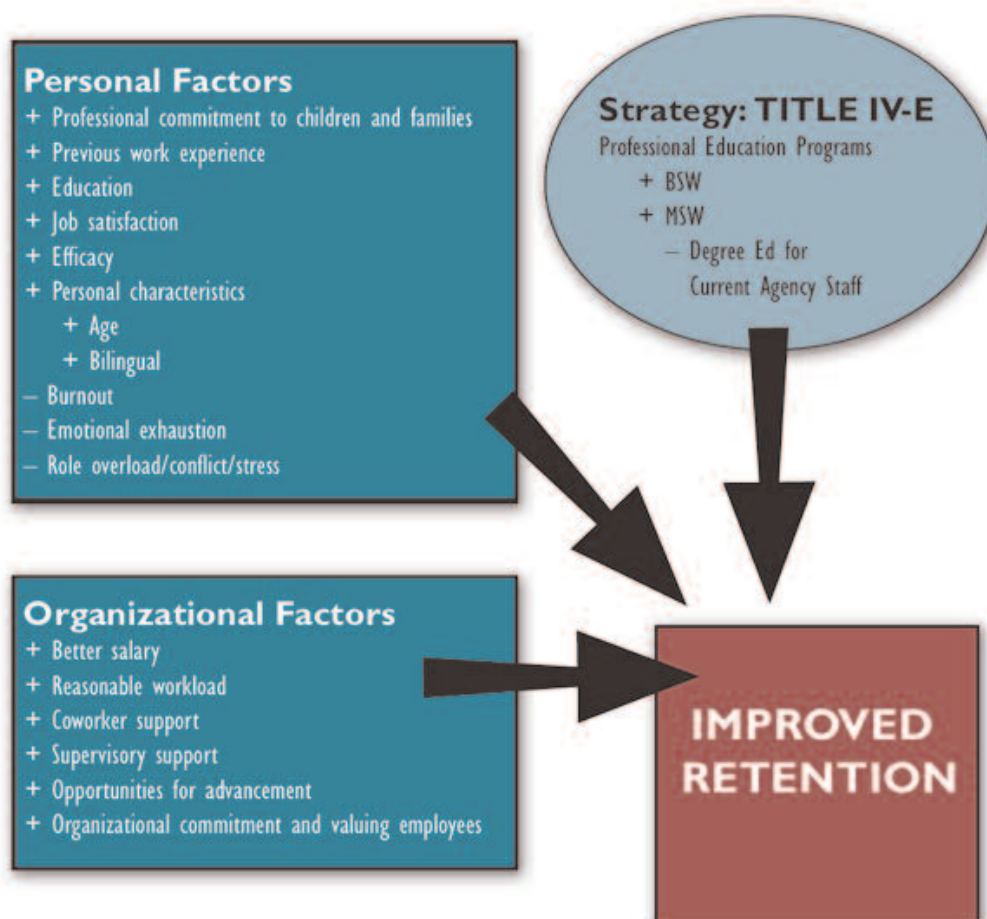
Personal Factors
+ Professional commitment to children and families
+ Previous work experience
+ Education
+ Job satisfaction
+ Efficacy
+ Personal characteristics
+ Age
+ Bilingual
– Burnout
– Emotional exhaustion
– Role overload/conflict/stress

Strategy: TITLE IV-E
Professional Education Programs
+ BSW
+ MSW
– Degree Ed for Current Agency Staff

Organizational Factors
+ Better salary
+ Reasonable workload
+ Coworker support
+ Supervisory support
+ Opportunities for advancement
+ Organizational commitment and valuing employees

IMPROVED RETENTION